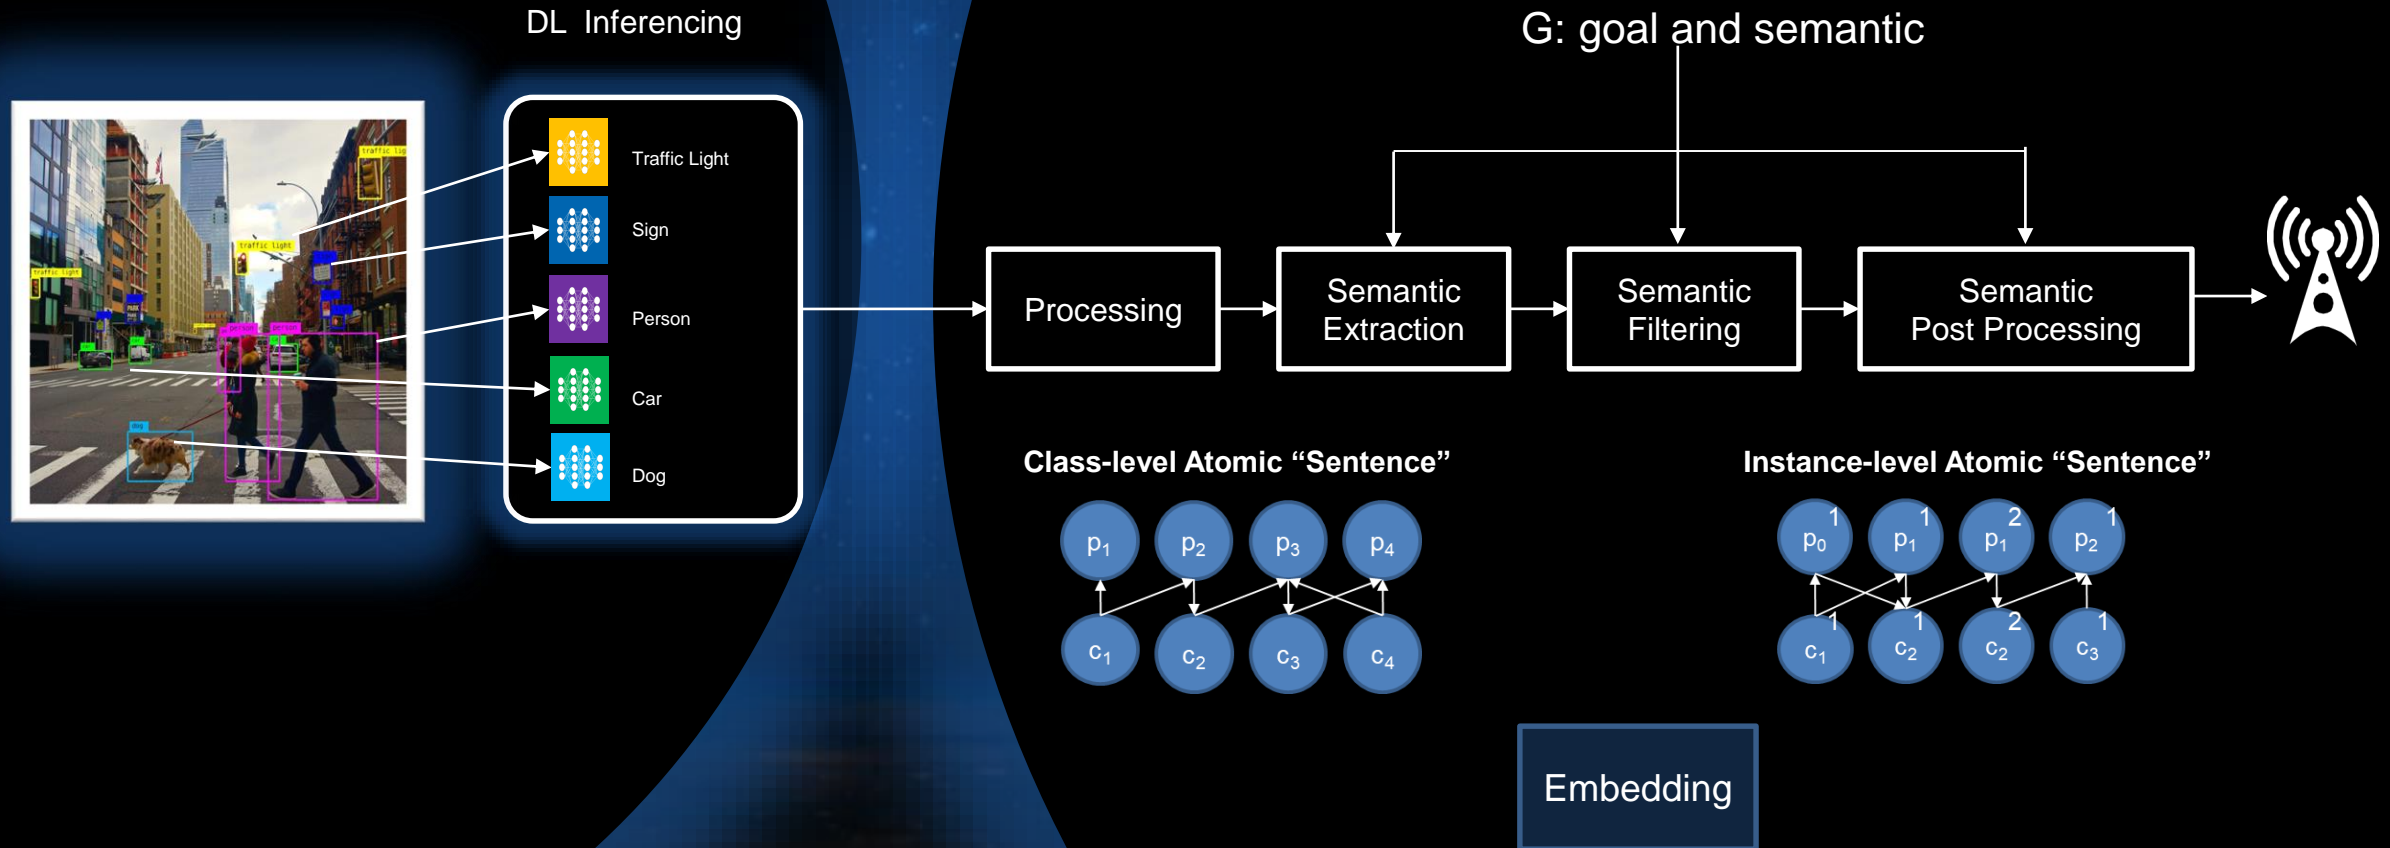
DL Inferencing

traffic light
traffic light
traffic light
person
person
dog

Traffic Light

Sign

Person

Car

Dog

G: goal and semantic

Processing

Semantic Extraction

Semantic Filtering

Semantic Post Processing

Class-level Atomic “Sentence”

$p_1$ $p_2$ $p_3$ $p_4$

$c_1$ $c_2$ $c_3$ $c_4$

Instance-level Atomic “Sentence”

$p_0^1$ $p_1^1$ $p_1^2$ $p_2^1$

$c_1^1$ $c_2^1$ $c_2^2$ $c_3^1$

Embedding